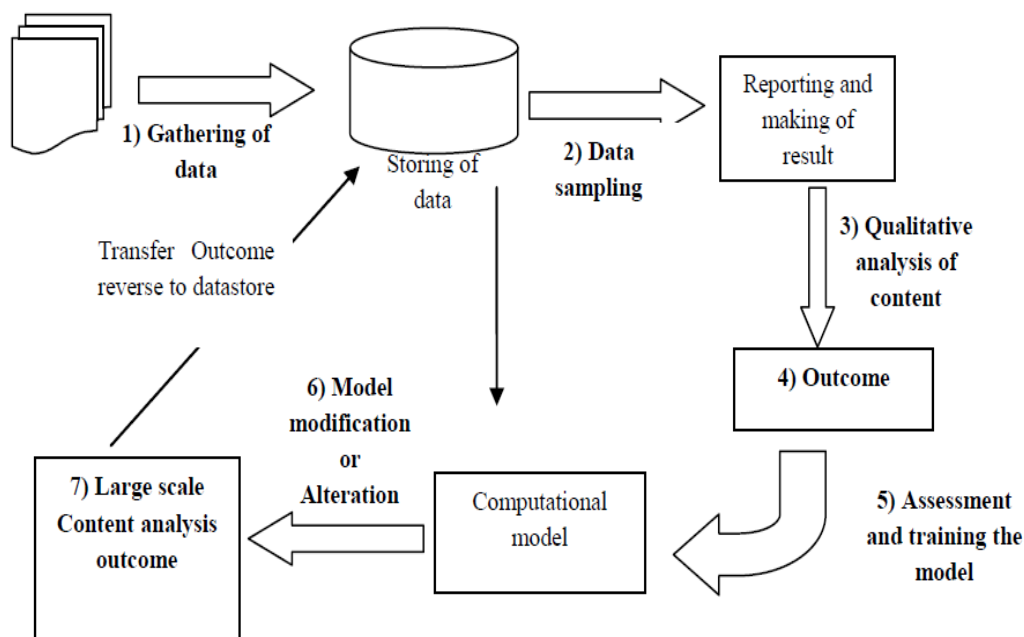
1) Gathering of data

Storing of data

2) Data sampling

Reporting and making of result

3) Qualitative analysis of content

Transfer Outcome reverse to datastore

4) Outcome

6) Model modification or Alteration

7) Large scale Content analysis outcome

Computational model

5) Assessment and training the model